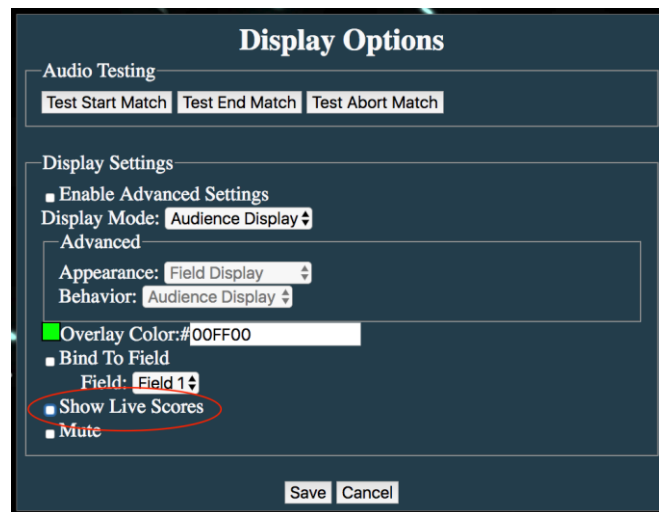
Display Options

Audio Testing

Test Start Match Test End Match Test Abort Match

Display Settings

Enable Advanced Settings

Display Mode: Audience Display

Advanced

Appearance: Field Display

Behavior: Audience Display

Overlay Color:# 00FF00

Bind To Field

Field: Field 1

Show Live Scores

Mute

Save Cancel